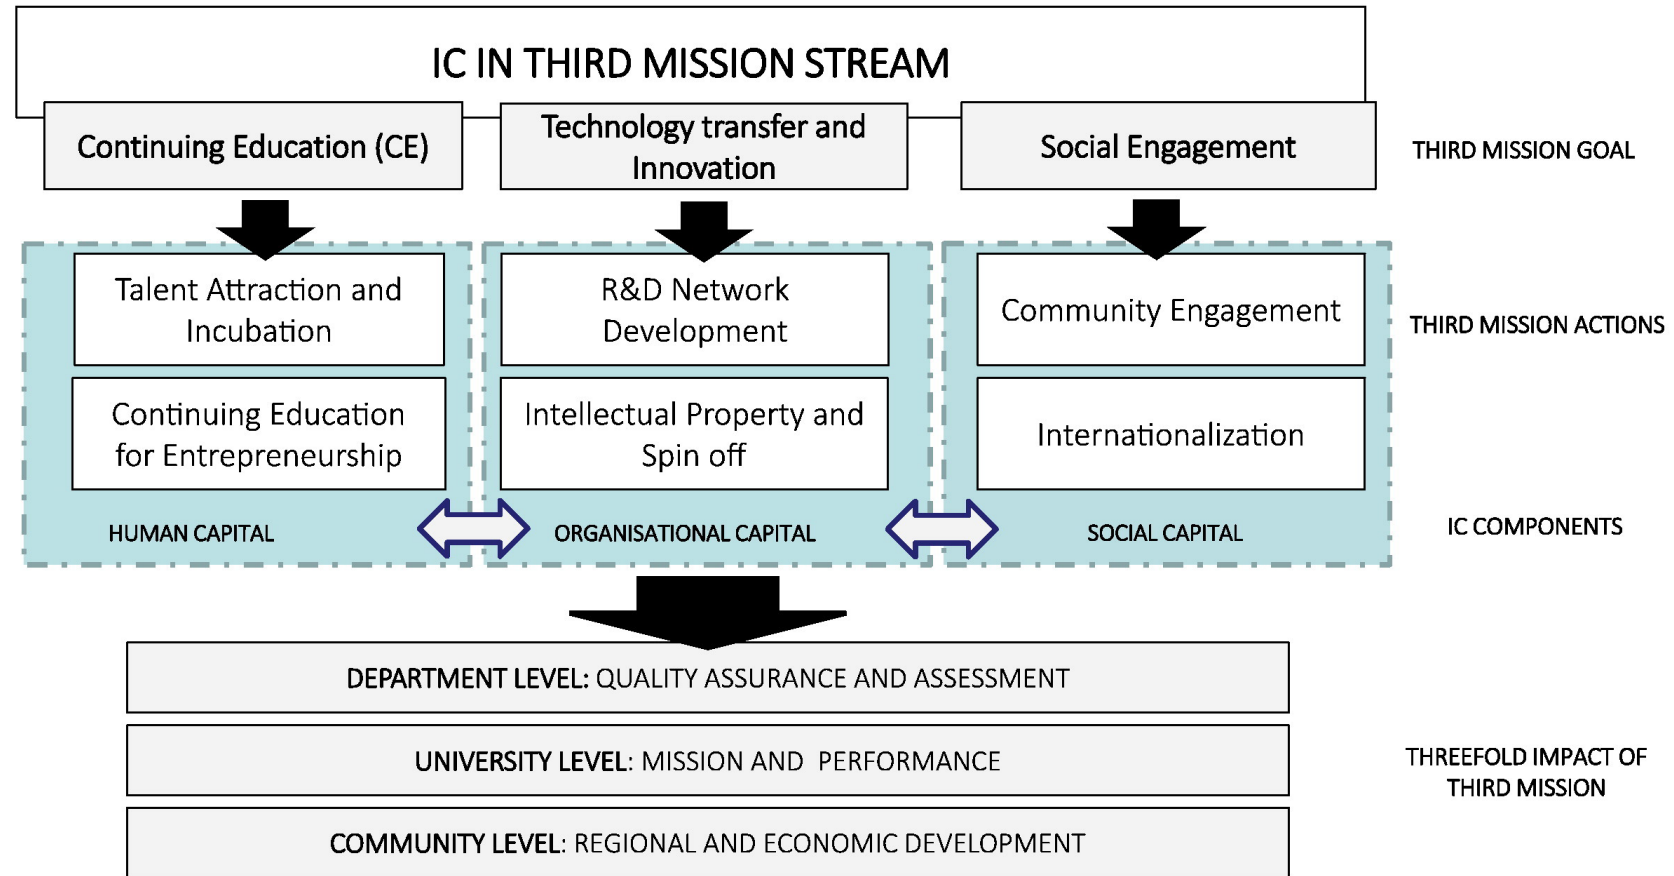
IC IN THIRD MISSION STREAM

Continuing Education (CE)

Technology transfer and Innovation

Social Engagement

THIRD MISSION GOAL

Talent Attraction and Incubation

R&D Network Development

Community Engagement

THIRD MISSION ACTIONS

Continuing Education for Entrepreneurship

Intellectual Property and Spin off

Internationalization

HUMAN CAPITAL

ORGANISATIONAL CAPITAL

SOCIAL CAPITAL

IC COMPONENTS

DEPARTMENT LEVEL: QUALITY ASSURANCE AND ASSESSMENT

UNIVERSITY LEVEL: MISSION AND PERFORMANCE

COMMUNITY LEVEL: REGIONAL AND ECONOMIC DEVELOPMENT

THREEFOLD IMPACT OF THIRD MISSION